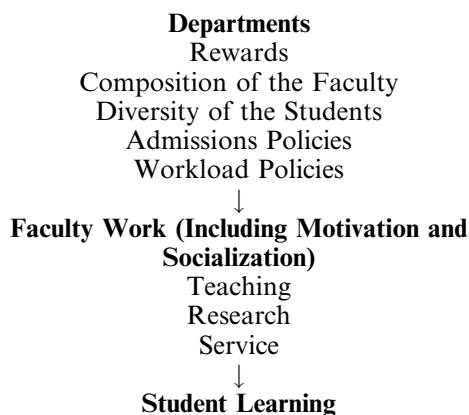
Departments
Rewards
Composition of the Faculty
Diversity of the Students
Admissions Policies
Workload Policies
↓
Faculty Work (Including Motivation and Socialization)
Teaching
Research
Service
↓
Student Learning